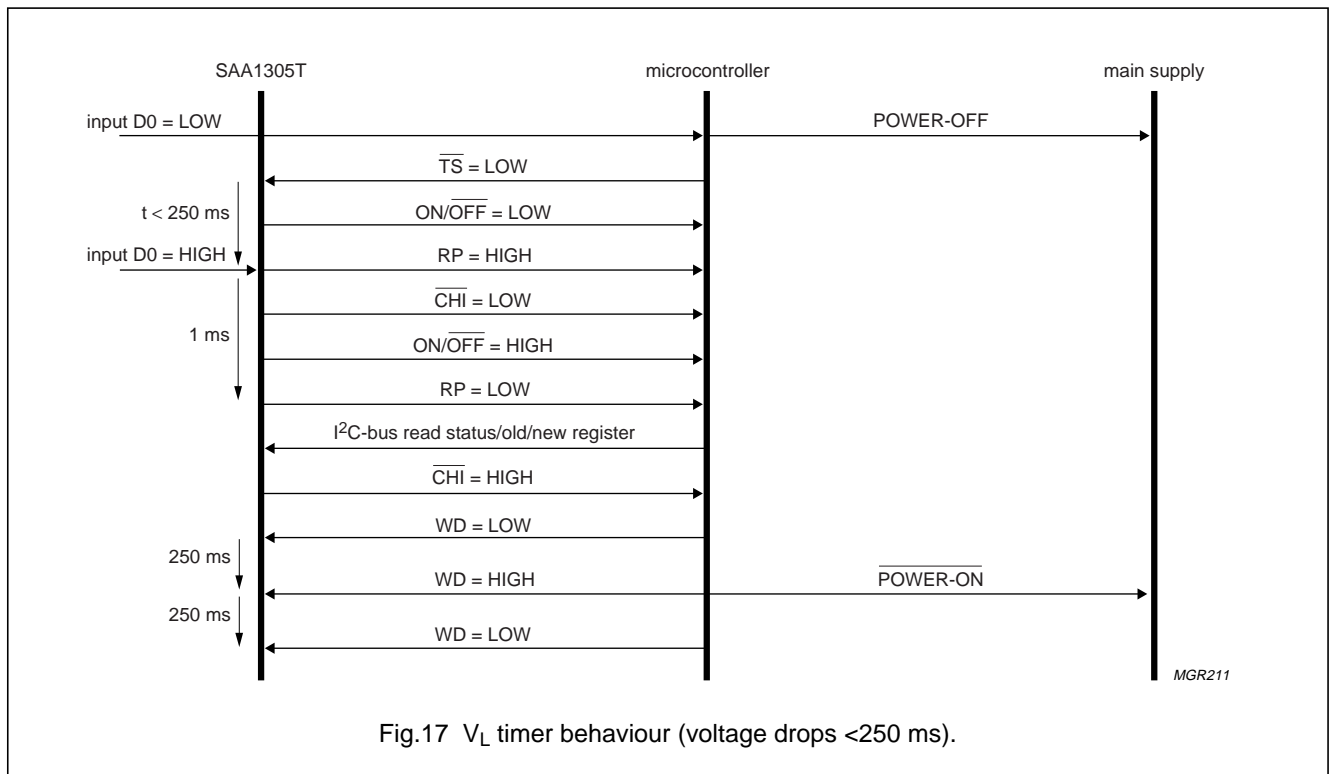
SAA1305T

microcontroller

main supply

input D0 = LOW

POWER-OFF

$\overline{TS}$ = LOW

t < 250 ms

ON/$\overline{OFF}$ = LOW

input D0 = HIGH

RP = HIGH

$\overline{CHI}$ = LOW

1 ms

ON/$\overline{OFF}$ = HIGH

RP = LOW

I$^2$C-bus read status/old/new register

$\overline{CHI}$ = HIGH

WD = LOW

250 ms

WD = HIGH

$\overline{POWER\text{-}ON}$

250 ms

WD = LOW

MGR211

Fig.17 $V_L$ timer behaviour (voltage drops <250 ms).